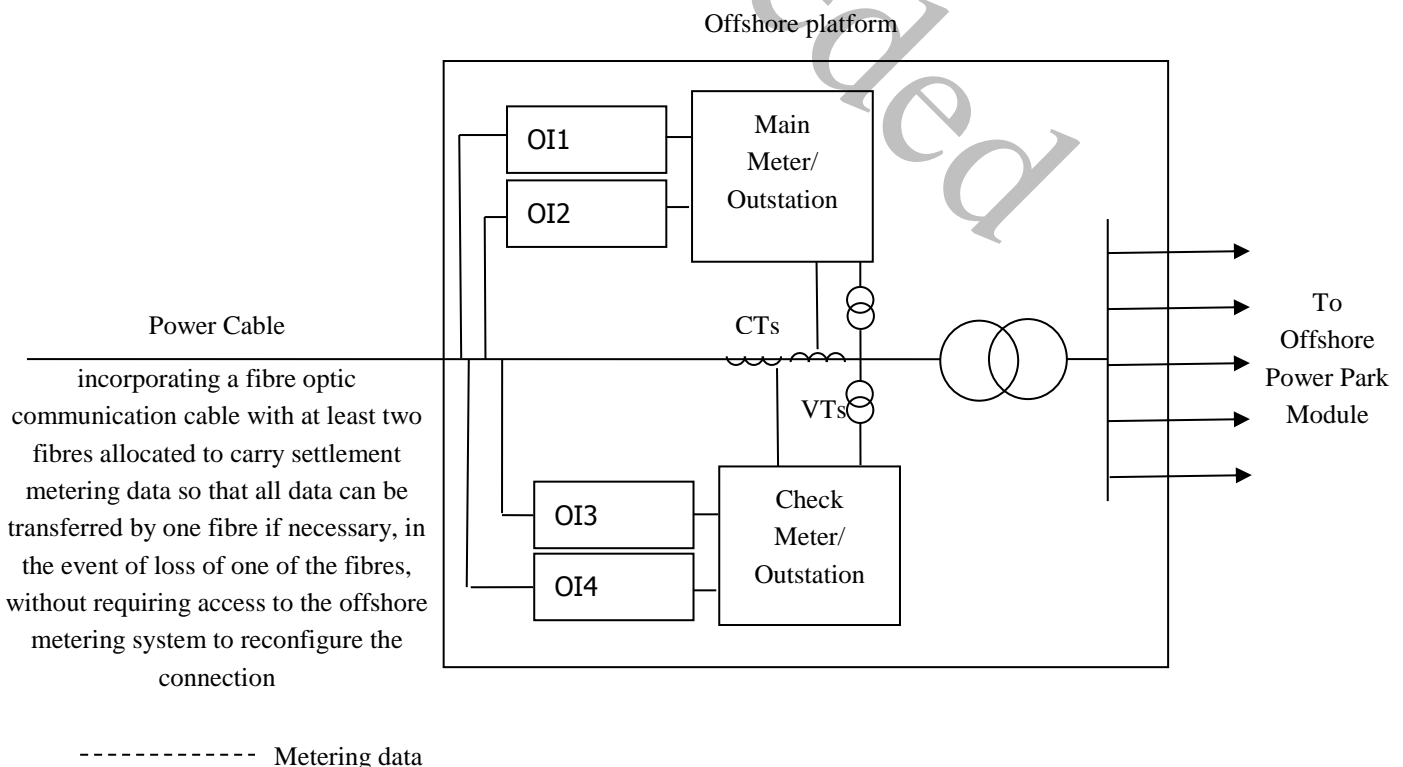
Offshore platform

OI1

Main Meter/ Outstation

OI2

Power Cable

CTs

VTs

To Offshore Power Park Module

incorporating a fibre optic communication cable with at least two fibres allocated to carry settlement metering data so that all data can be transferred by one fibre if necessary, in the event of loss of one of the fibres, without requiring access to the offshore metering system to reconfigure the connection

OI3

Check Meter/ Outstation

OI4

Metering data

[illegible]ded